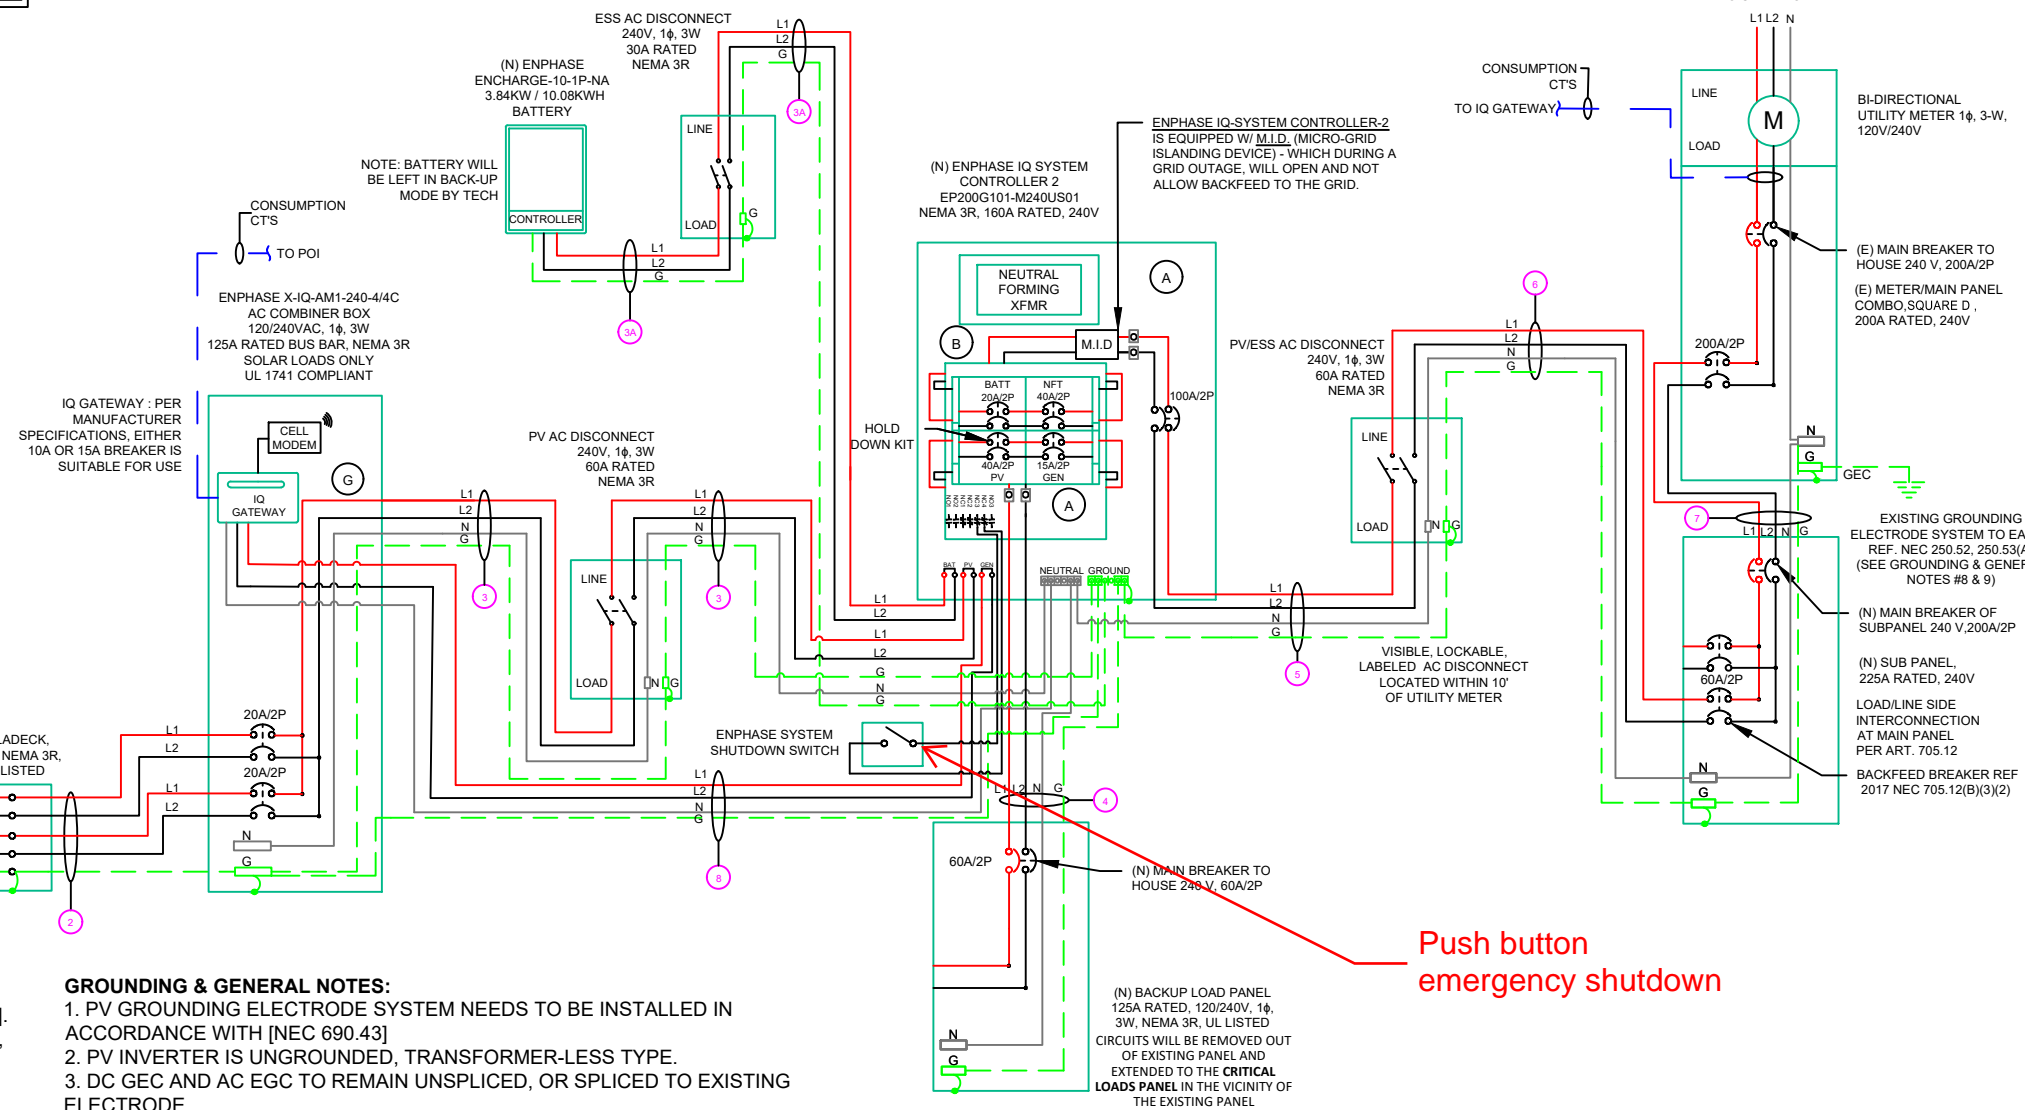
ESS AC DISCONNECT
240V, 1ϕ, 3W
30A RATED
NEMA 3R

L1
L2
G

(N) ENPHASE
ENCHARGE-10-1P-NA
3.84KW / 10.08KWH
BATTERY

NOTE: BATTERY WILL BE LEFT IN BACK-UP MODE BY TECH

CONTROLLER

LINE
LOAD
G

3A

L1
L2
G

3A

CONSUMPTION CT'S

TO POI

ENPHASE X-IQ-AM1-240-4/4C
AC COMBINER BOX
120/240VAC, 1ϕ, 3W
125A RATED BUS BAR, NEMA 3R
SOLAR LOADS ONLY
UL 1741 COMPLIANT

IQ GATEWAY : PER MANUFACTURER SPECIFICATIONS, EITHER 10A OR 15A BREAKER IS SUITABLE FOR USE

CELL MODEM

G

IQ GATEWAY

(N) ENPHASE IQ SYSTEM CONTROLLER 2
EP200G101-M240US01
NEMA 3R, 160A RATED, 240V

ENPHASE IQ-SYSTEM CONTROLLER-2 IS EQUIPPED W/ M.I.D. (MICRO-GRID ISLANDING DEVICE) - WHICH DURING A GRID OUTAGE, WILL OPEN AND NOT ALLOW BACKFEED TO THE GRID.

NEUTRAL FORMING XFMR

A

B

M.I.D

BATT 20A/2P
NFT 40A/2P
40A/2P PV
15A/2P GEN

A

100A/2P

HOLD DOWN KIT

BAT PV GEN

NEUTRAL GROUND

PV AC DISCONNECT
240V, 1ϕ, 3W
60A RATED
NEMA 3R

L1
L2
N
G

3

LINE
LOAD
N G

L1
L2
N
G

3

L1
L2
L1
L2
G
N
G

CONSUMPTION CT'S
TO IQ GATEWAY

L1 L2 N

LINE
M
LOAD

BI-DIRECTIONAL UTILITY METER 1ϕ, 3-W, 120V/240V

(E) MAIN BREAKER TO HOUSE 240 V, 200A/2P

(E) METER/MAIN PANEL COMBO,SQUARE D , 200A RATED, 240V

6

PV/ESS AC DISCONNECT
240V, 1ϕ, 3W
60A RATED
NEMA 3R

L1
L2
N
G

200A/2P

N
G
GEC

LINE
LOAD
N G

7

L1 L2 N G

EXISTING GROUNDING ELECTRODE SYSTEM TO EA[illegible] REF. NEC 250.52, 250.53(A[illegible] (SEE GROUNDING & GENER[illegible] NOTES #8 & 9)

(N) MAIN BREAKER OF SUBPANEL 240 V,200A/2P

(N) SUB PANEL, 225A RATED, 240V

60A/2P

LOAD/LINE SIDE INTERCONNECTION AT MAIN PANEL PER ART. 705.12

BACKFEED BREAKER REF 2017 NEC 705.12(B)(3)(2)

N
G

L1
L2
N
G

5

VISIBLE, LOCKABLE, LABELED AC DISCONNECT LOCATED WITHIN 10' OF UTILITY METER

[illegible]ADECK, NEMA 3R, LISTED

20A/2P
L1
L2
20A/2P
L1
L2
N
G

2

ENPHASE SYSTEM SHUTDOWN SWITCH

L1
L2
N
G

8

L1 L2 N G

4

60A/2P

(N) MAIN BREAKER TO HOUSE 240 V, 60A/2P

Push button emergency shutdown

N
G

(N) BACKUP LOAD PANEL
125A RATED, 120/240V, 1ϕ, 3W, NEMA 3R, UL LISTED
CIRCUITS WILL BE REMOVED OUT OF EXISTING PANEL AND EXTENDED TO THE CRITICAL LOADS PANEL IN THE VICINITY OF THE EXISTING PANEL

GROUNDING & GENERAL NOTES:
1. PV GROUNDING ELECTRODE SYSTEM NEEDS TO BE INSTALLED IN ACCORDANCE WITH [NEC 690.43]
2. PV INVERTER IS UNGROUNDED, TRANSFORMER-LESS TYPE.
3. DC GEC AND AC EGC TO REMAIN UNSPLICED, OR SPLICED TO EXISTING ELECTRODE